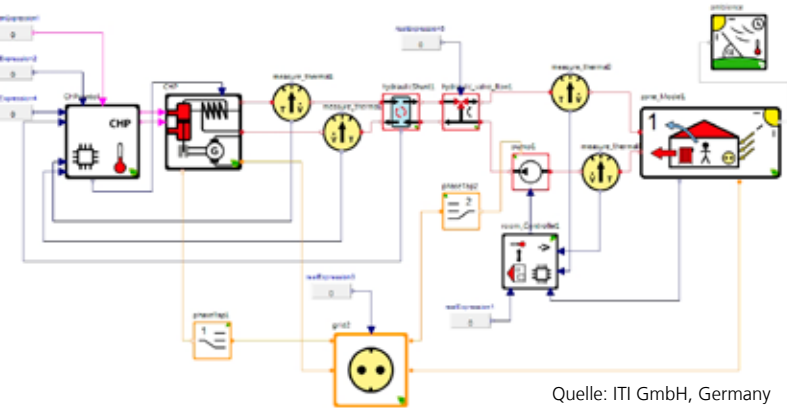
ambience

intExpression1

0

timeExpression2

0

Expression4

0

CHPcontrol

CHP

CHP

G

measure_thermal1

measure_thermal

hydraulicShunt1

realExpression5

0

hydraulic_valve_flow1

measure_thermal2

zone_Model1

1

pump1

measure_thermal3

phaseFlag2

2

room_Controller1

realExpression3

0

phaseFlag1

1

grid1

realExpression1

0

Quelle: ITI GmbH, Germany